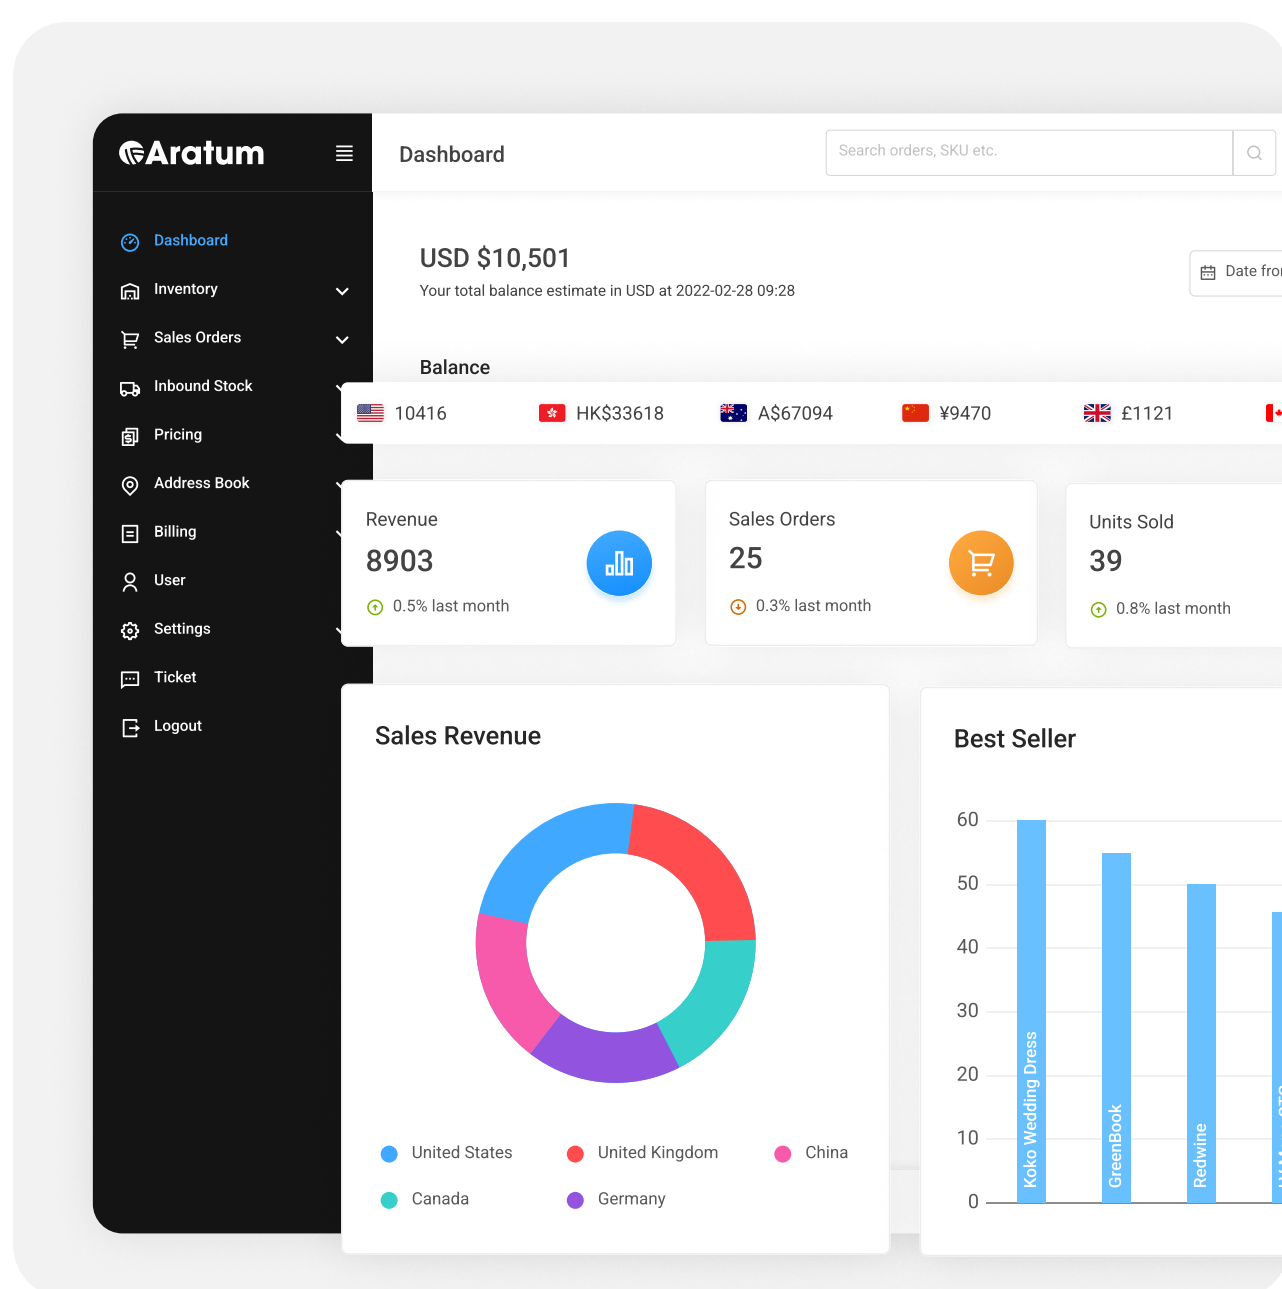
Aratum

Dashboard

Search orders, SKU etc.

Dashboard
Inventory
Sales Orders
Inbound Stock
Pricing
Address Book
Billing
User
Settings
Ticket
Logout

USD $10,501
Your total balance estimate in USD at 2022-02-28 09:28

Date fro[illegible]

Balance

10416 HK$33618 A$67094 ¥9470 £1121

Revenue
8903
0.5% last month

Sales Orders
25
0.3% last month

Units Sold
39
0.8% last month

Sales Revenue

United States
United Kingdom
China
Canada
Germany

Best Seller

60
50
40
30
20
10
0

Koko Wedding Dress
GreenBook
Redwine